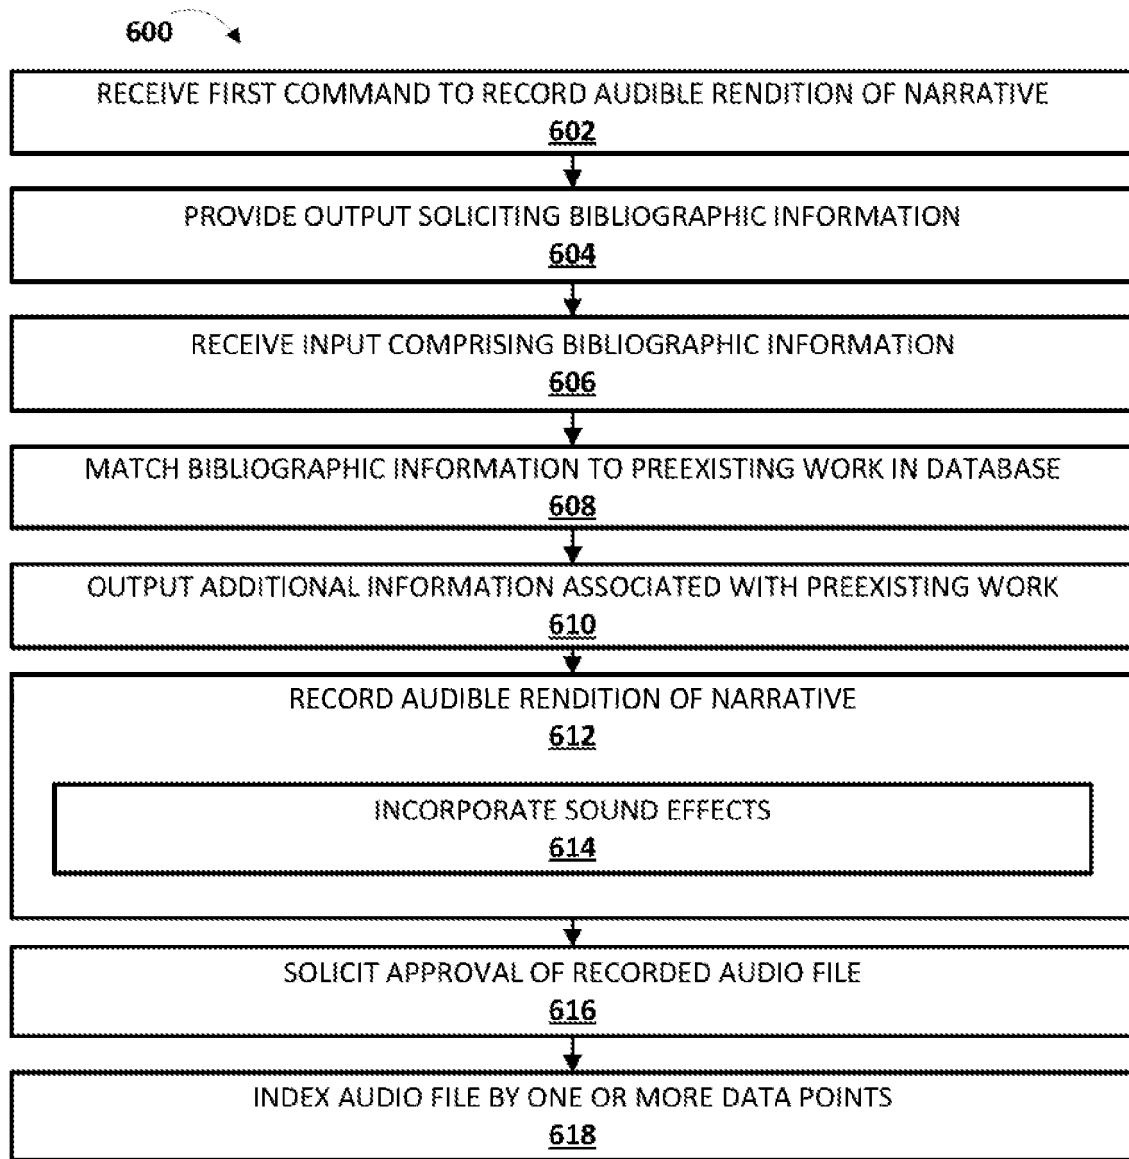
600

RECEIVE FIRST COMMAND TO RECORD AUDIBLE RENDITION OF NARRATIVE
602

PROVIDE OUTPUT SOLICITING BIBLIOGRAPHIC INFORMATION
604

RECEIVE INPUT COMPRISING BIBLIOGRAPHIC INFORMATION
606

MATCH BIBLIOGRAPHIC INFORMATION TO PREEXISTING WORK IN DATABASE
608

OUTPUT ADDITIONAL INFORMATION ASSOCIATED WITH PREEXISTING WORK
610

RECORD AUDIBLE RENDITION OF NARRATIVE
612

INCORPORATE SOUND EFFECTS
614

SOLICIT APPROVAL OF RECORDED AUDIO FILE
616

INDEX AUDIO FILE BY ONE OR MORE DATA POINTS
618